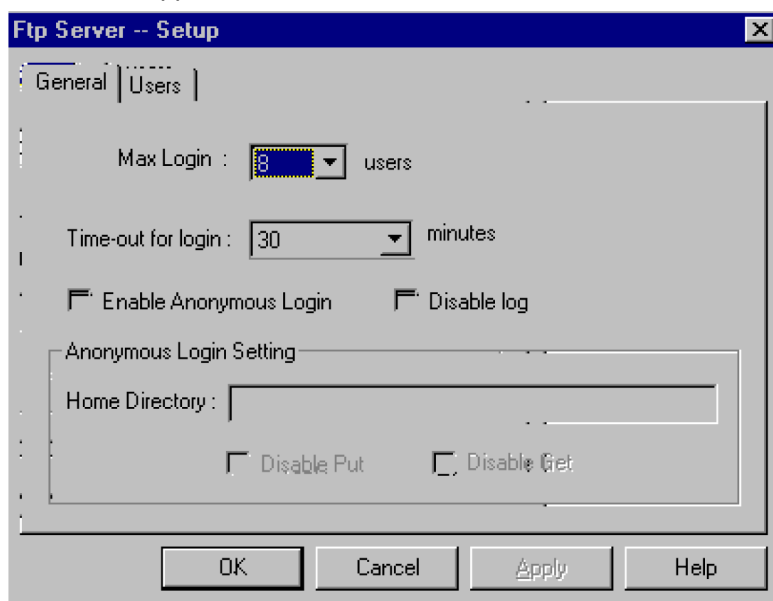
Ftp Server -- Setup

General | Users

Max Login : 8 users

Time-out for login : 30 minutes

Enable Anonymous Login

Disable log

Anonymous Login Setting

Home Directory :

Disable Put

Disable Get

OK

Cancel

Apply

Help